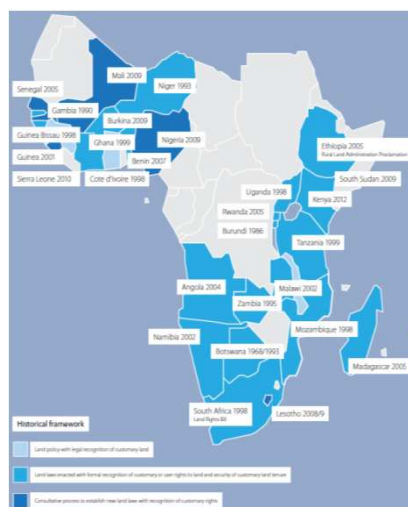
Mali 2009
Niger 1993
Senegal 2005
Gambia 1990
Burkina 2009
Guinea Bissau 1998
Ghana 1999
Nigeria 2009
Guinea 2001
Benin 2007
Sierra Leone 2010
Cote d'Ivoire 1998
Ethiopia 2005
Rural Land Administration Proclamation
South Sudan 2009
Uganda 1998
Kenya 2012
Rwanda 2005
Burundi 1986
Tanzania 1999
Angola 2004
Malawi 2002
Zambia 1995
Namibia 2002
Mozambique 1998
Botswana 1968/1993
Madagascar 2005
South Africa 1998
Land Rights Bill
Lesotho 2008/9

Historical framework

Land policy with legal recognition of customary land

Land laws enacted with formal recognition of customary or user rights to land and security of customary land tenure

Consultative process to establish new land law with recognition of customary rights